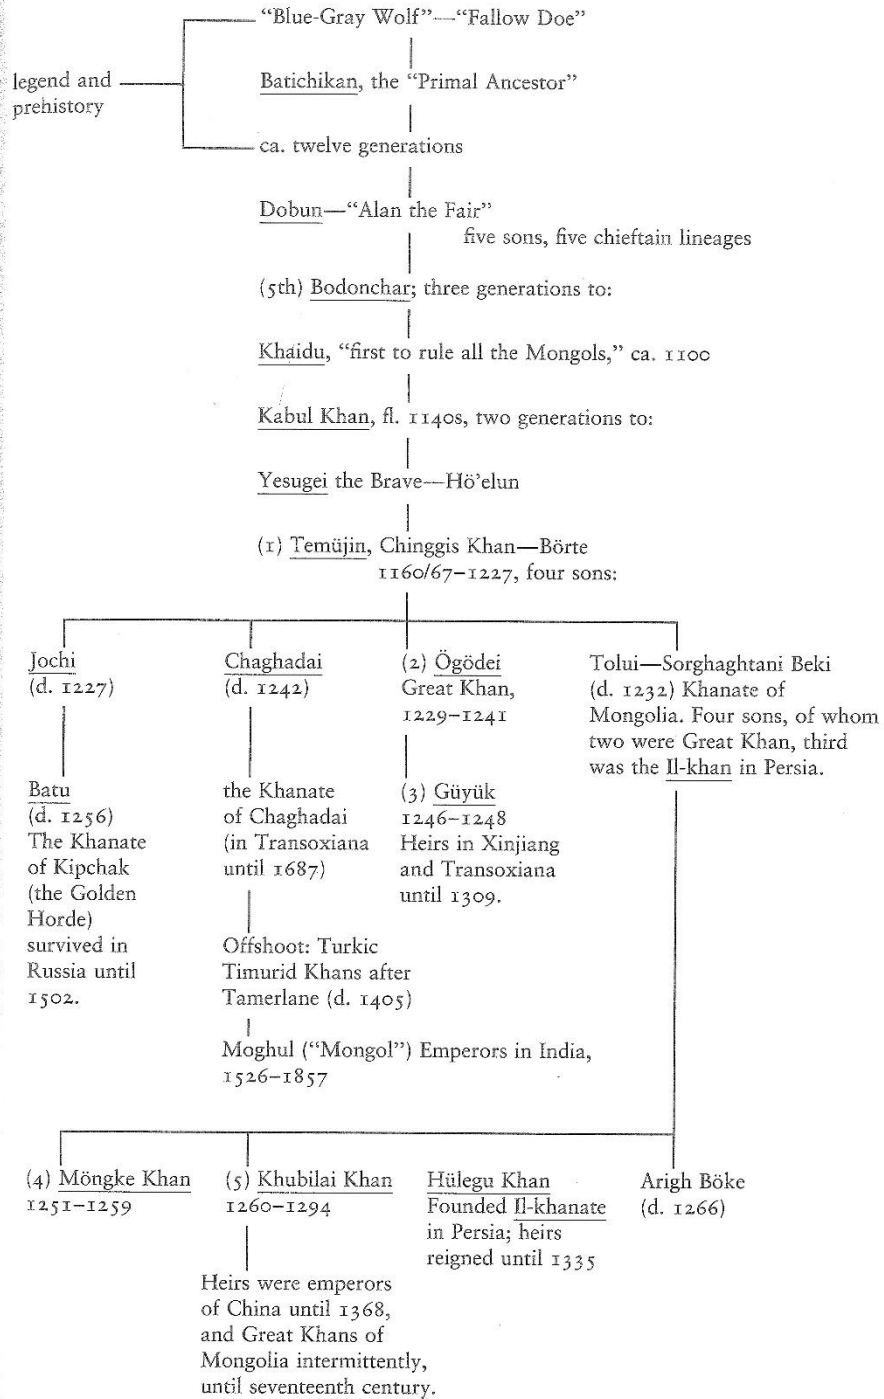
legend and prehistory

"Blue-Gray Wolf"—"Fallow Doe"

Batichikan, the "Primal Ancestor"

ca. twelve generations

Dobun—"Alan the Fair"

five sons, five chieftain lineages

(5th) Bodonchar; three generations to:

Khaidu, "first to rule all the Mongols," ca. 1100

Kabul Khan, fl. 1140s, two generations to:

Yesugei the Brave—Hö'elun

(1) Temüjin, Chinggis Khan—Börte 1160/67–1227, four sons:

Jochi (d. 1227)

Batu (d. 1256) The Khanate of Kipchak (the Golden Horde) survived in Russia until 1502.

Chaghadai (d. 1242)

the Khanate of Chaghadai (in Transoxiana until 1687)

Offshoot: Turkic Timurid Khans after Tamerlane (d. 1405)

Moghul ("Mongol") Emperors in India, 1526–1857

(2) Ögödei Great Khan, 1229–1241

(3) Güyük 1246–1248 Heirs in Xinjiang and Transoxiana until 1309.

Tolui—Sorghaghtani Beki (d. 1232) Khanate of Mongolia. Four sons, of whom two were Great Khan, third was the Il-khan in Persia.

(4) Möngke Khan 1251–1259

(5) Khubilai Khan 1260–1294

Heirs were emperors of China until 1368, and Great Khans of Mongolia intermittently, until seventeenth century.

Hülegu Khan Founded Il-khanate in Persia; heirs reigned until 1335

Arigh Böke (d. 1266)